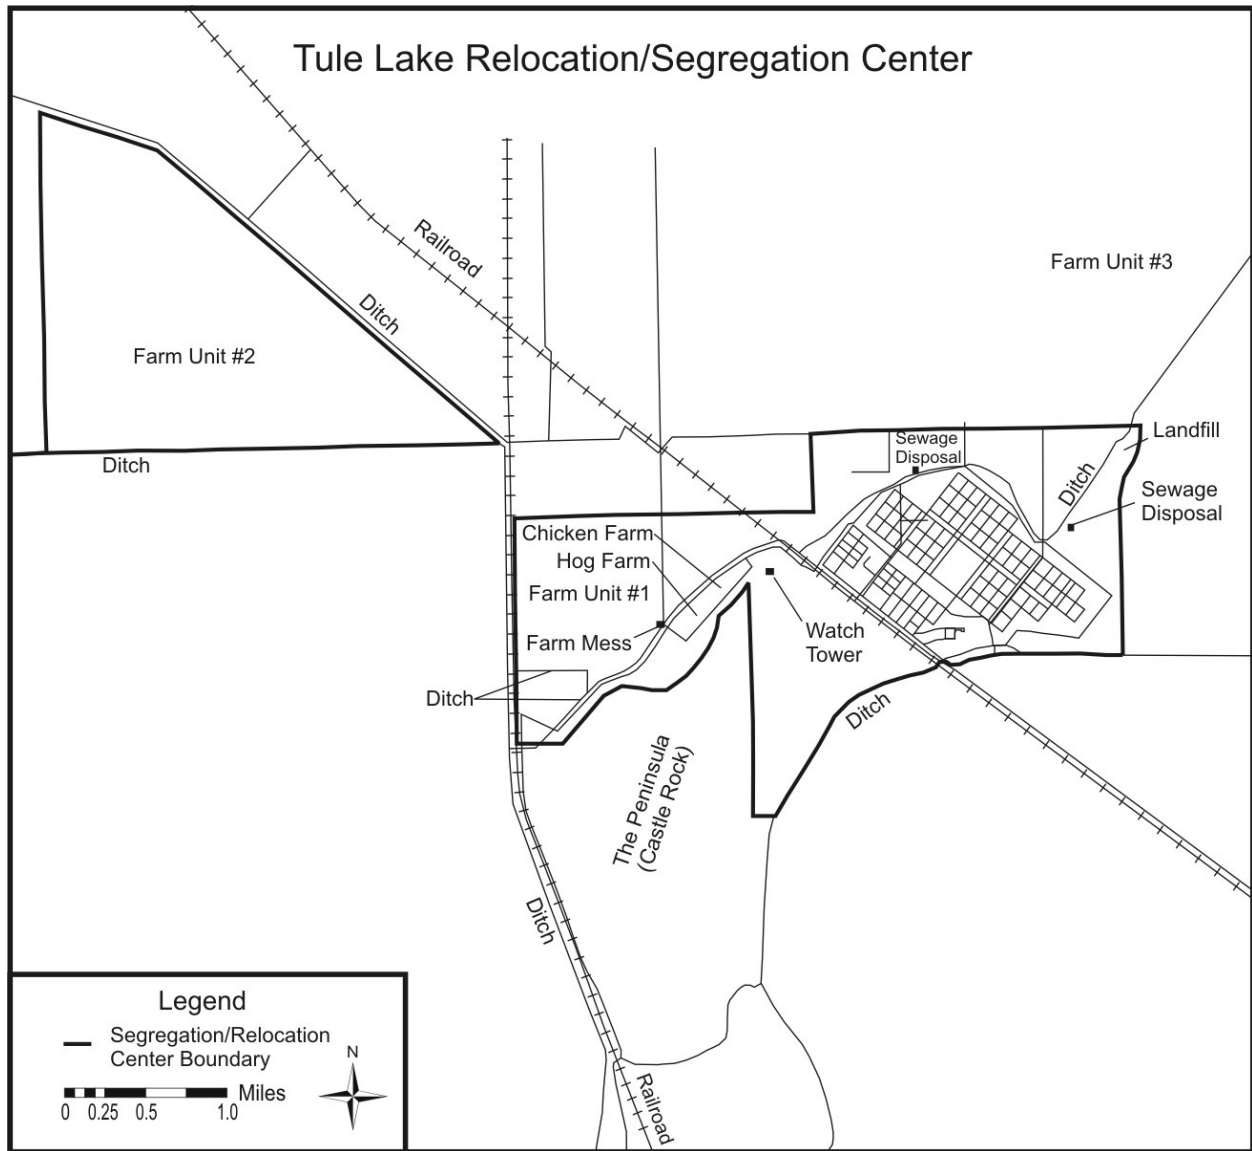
Tule Lake Relocation/Segregation Center

Railroad

Farm Unit #3

Ditch

Farm Unit #2

Landfill

Sewage Disposal

Ditch

Ditch

Sewage Disposal

Chicken Farm

Hog Farm

Farm Unit #1

Farm Mess

Watch Tower

Ditch

Ditch

The Peninsula (Castle Rock)

Ditch

Legend

Segregation/Relocation Center Boundary

N

Miles

0 0.25 0.5 1.0

Railroad